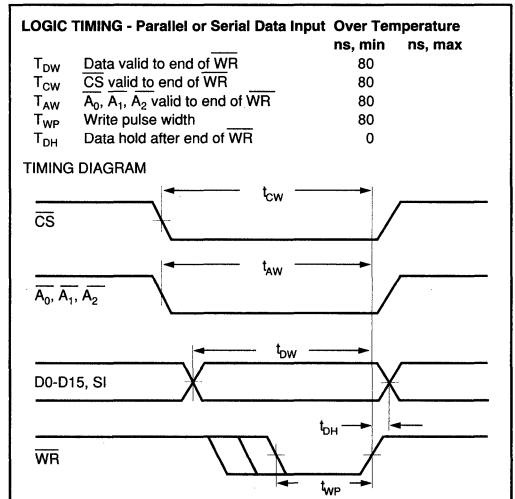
**LOGIC TIMING - Parallel or Serial Data Input Over Temperature**

| | | ns, min | ns, max |
|---|---|---|---|
| $T_{DW}$ | Data valid to end of $\overline{WR}$ | 80 | |
| $T_{CW}$ | $\overline{CS}$ valid to end of $\overline{WR}$ | 80 | |
| $T_{AW}$ | $\overline{A_0}$, $\overline{A_1}$, $\overline{A_2}$ valid to end of $\overline{WR}$ | 80 | |
| $T_{WP}$ | Write pulse width | 80 | |
| $T_{DH}$ | Data hold after end of $\overline{WR}$ | 0 | |

TIMING DIAGRAM

$t_{CW}$

$\overline{CS}$

$t_{AW}$

$\overline{A_0}$, $\overline{A_1}$, $\overline{A_2}$

$t_{DW}$

D0-D15, SI

$t_{DH}$

$\overline{WR}$

$t_{WP}$